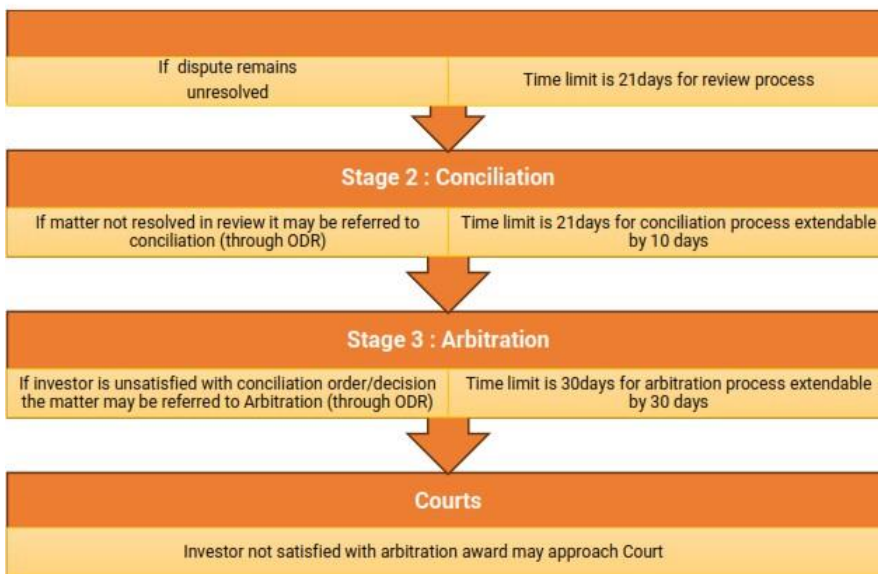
If dispute remains unresolved

Time limit is 21days for review process

Stage 2 : Conciliation

If matter not resolved in review it may be referred to conciliation (through ODR)

Time limit is 21days for conciliation process extendable by 10 days

Stage 3 : Arbitration

If investor is unsatisfied with conciliation order/decision the matter may be referred to Arbitration (through ODR)

Time limit is 30days for arbitration process extendable by 30 days

Courts

Investor not satisfied with arbitration award may approach Court